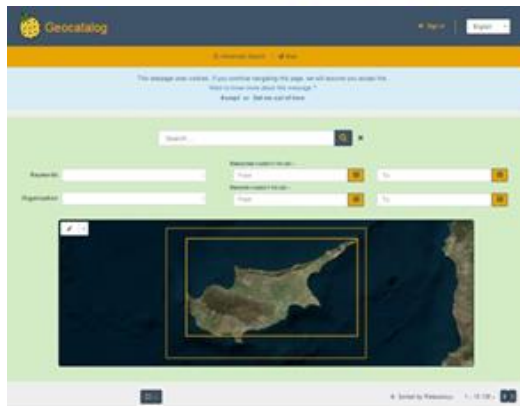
Geocatalog

Sign in English

Advanced Search Map

This website uses cookies. If you continue navigating this page, we will assume you accept this. Want to know more about this message ? Accept or Get me out of here

Search ...

Keywords

Organisation

Resources created in the period ... From To

Resources created in the period ... From To

Sorted by Relevance 1 - 10 (38)